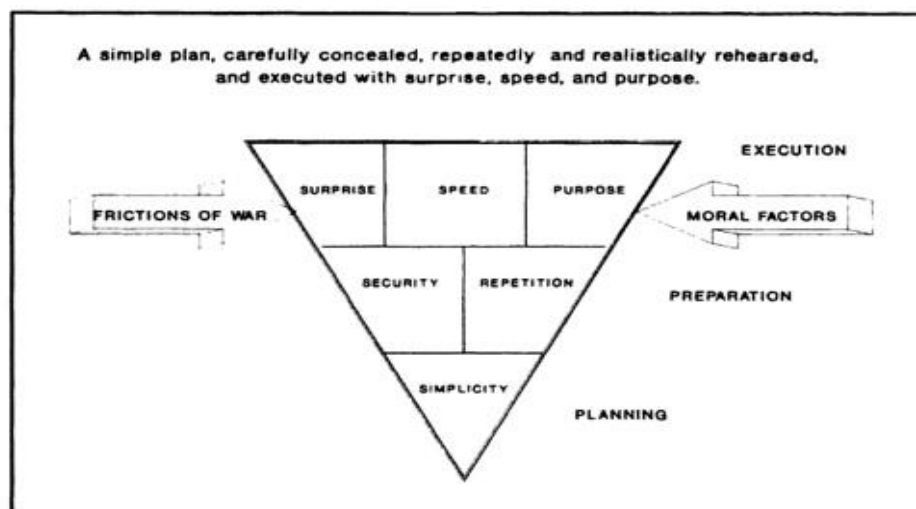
A simple plan, carefully concealed, repeatedly and realistically rehearsed, and executed with surprise, speed, and purpose.

SURPRISE

SPEED

PURPOSE

EXECUTION

FRICTIONS OF WAR

MORAL FACTORS

SECURITY

REPETITION

PREPARATION

SIMPLICITY

PLANNING